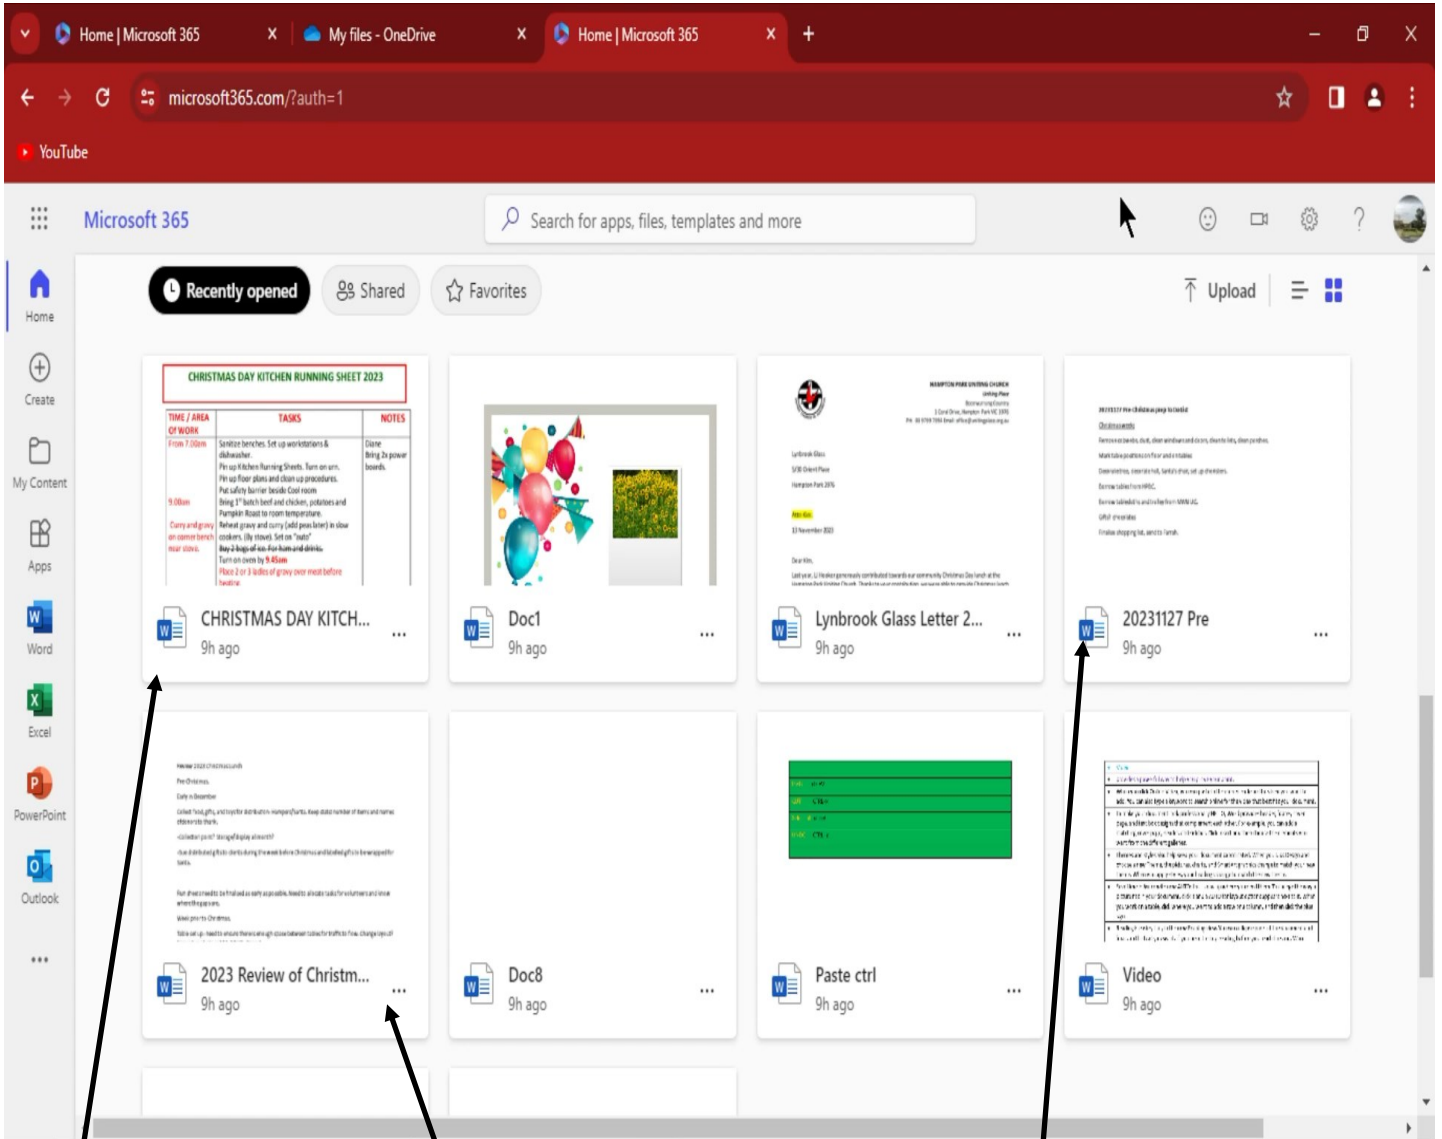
Home | Microsoft 365 × My files - OneDrive × Home | Microsoft 365 × +

microsoft365.com/?auth=1

YouTube

Microsoft 365

Search for apps, files, templates and more

Home
Create
My Content
Apps
Word
Excel
PowerPoint
Outlook
...

Recently opened
Shared
Favorites

Upload

CHRISTMAS DAY KITCHEN RUNNING SHEET 2023

| TIME / AREA OF WORK | TASKS | NOTES |
|---|---|---|
| From 7.00am | Sanitize benches. Set up workstations & dishwasher. Pin up Kitchen Running Sheets. Turn on urn. Pin up floor plans and clean up procedures. Put safety barrier beside Cool room | Diane Bring 2x power boards. |
| 9.00am | Bring 1st batch beef and chicken, potatoes and Pumpkin Roast to room temperature. | |
| Curry and gravy on corner bench rear stove. | Reheat gravy and curry (add peas later) in slow cookers. (By stove). Set on "auto" Buy 2 bags of ice. For ham and drinks. Turn on oven by 9.45am Place 2 or 3 ladles of gravy over meat before heating | |

CHRISTMAS DAY KITCH...
9h ago

Doc1
9h ago

Lynbrook Glass Letter 2...
9h ago

20231127 Pre
9h ago

2023 Review of Christm...
9h ago

Doc8
9h ago

Paste ctrl
9h ago

Video
9h ago